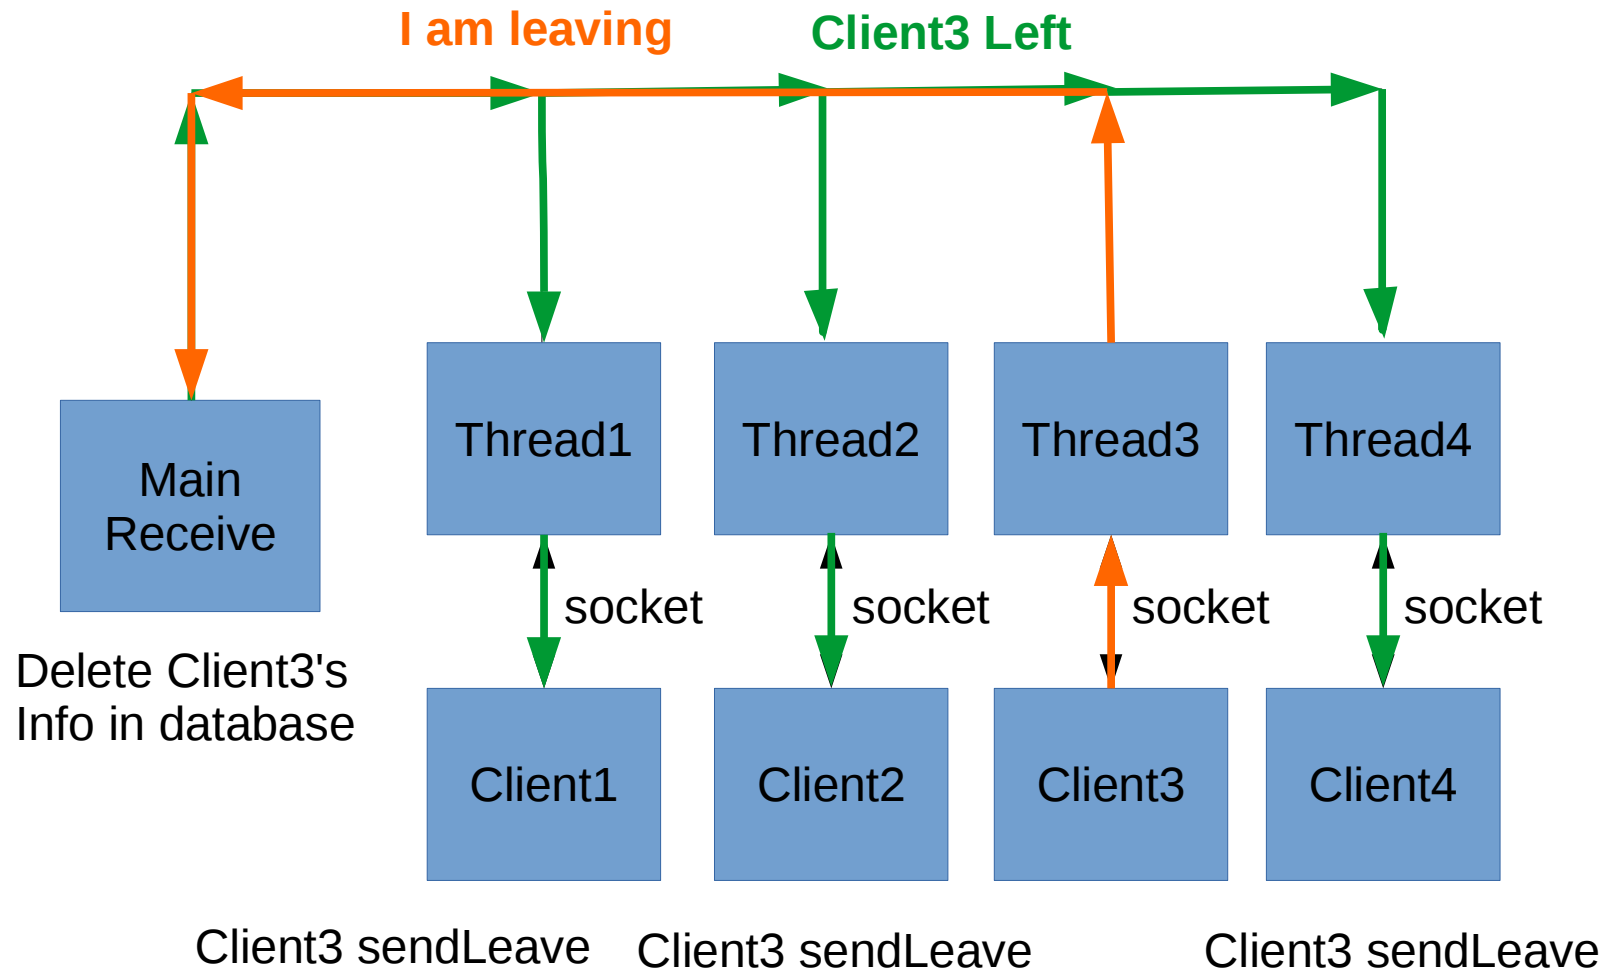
I am leaving

Client3 Left

Main Receive

Thread1

Thread2

Thread3

Thread4

socket

socket

socket

socket

Delete Client3's Info in database

Client1

Client2

Client3

Client4

Client3 sendLeave

Client3 sendLeave

Client3 sendLeave